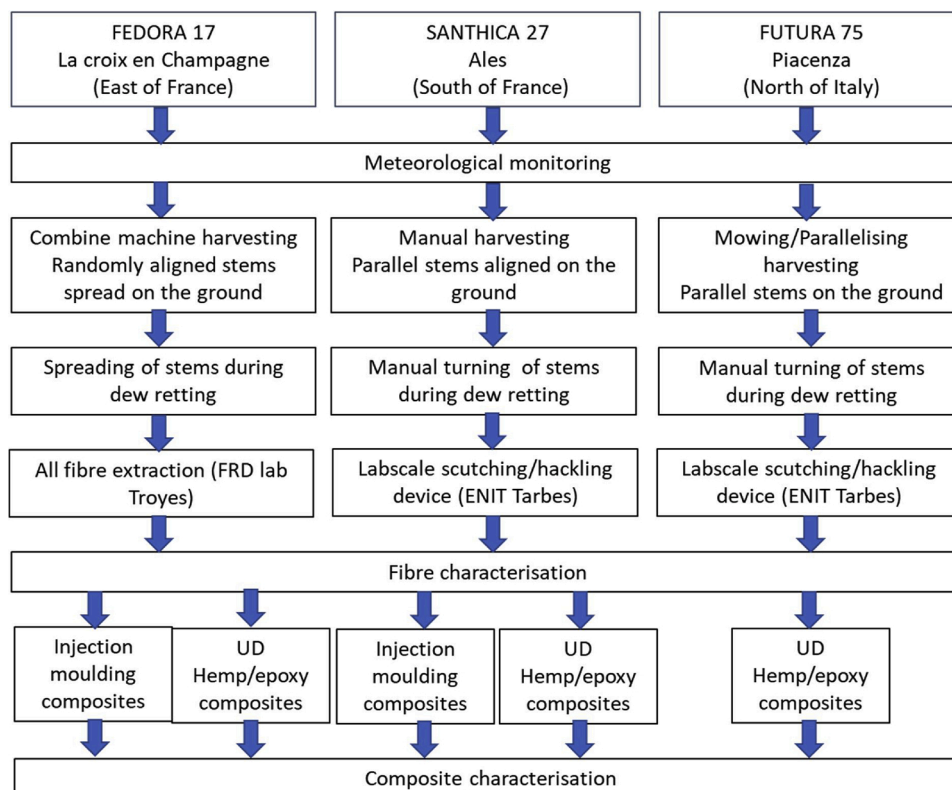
FEDORA 17
La croix en Champagne
(East of France)

SANTHICA 27
Ales
(South of France)

FUTURA 75
Piacenza
(North of Italy)

Meteorological monitoring

Combine machine harvesting
Randomly aligned stems spread on the ground

Manual harvesting
Parallel stems aligned on the ground

Mowing/Parallelising harvesting
Parallel stems on the ground

Spreading of stems during dew retting

Manual turning of stems during dew retting

Manual turning of stems during dew retting

All fibre extraction (FRD lab Troyes)

Labscale scutching/hackling device (ENIT Tarbes)

Labscale scutching/hackling device (ENIT Tarbes)

Fibre characterisation

Injection moulding composites

UD Hemp/epoxy composites

Injection moulding composites

UD Hemp/epoxy composites

UD Hemp/epoxy composites

Composite characterisation